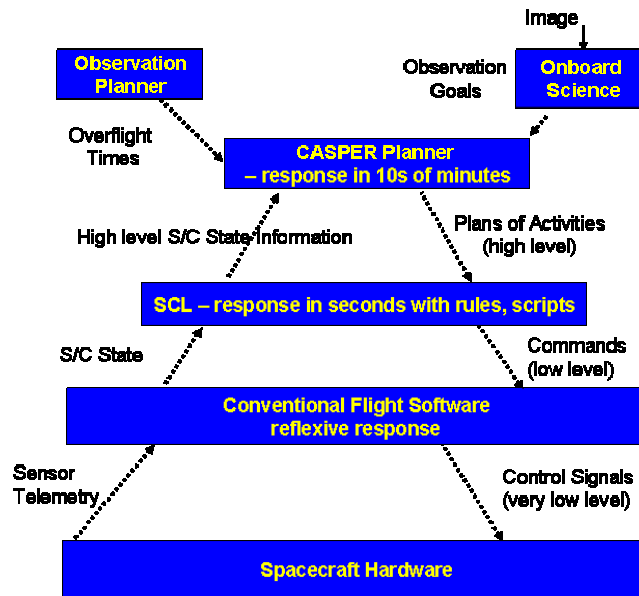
Image

Observation Planner

Observation Goals

Onboard Science

Overflight Times

CASPER Planner
– response in 10s of minutes

High level S/C State Information

Plans of Activities (high level)

SCL – response in seconds with rules, scripts

S/C State

Commands (low level)

Conventional Flight Software
reflexive response

Sensor Telemetry

Control Signals (very low level)

Spacecraft Hardware